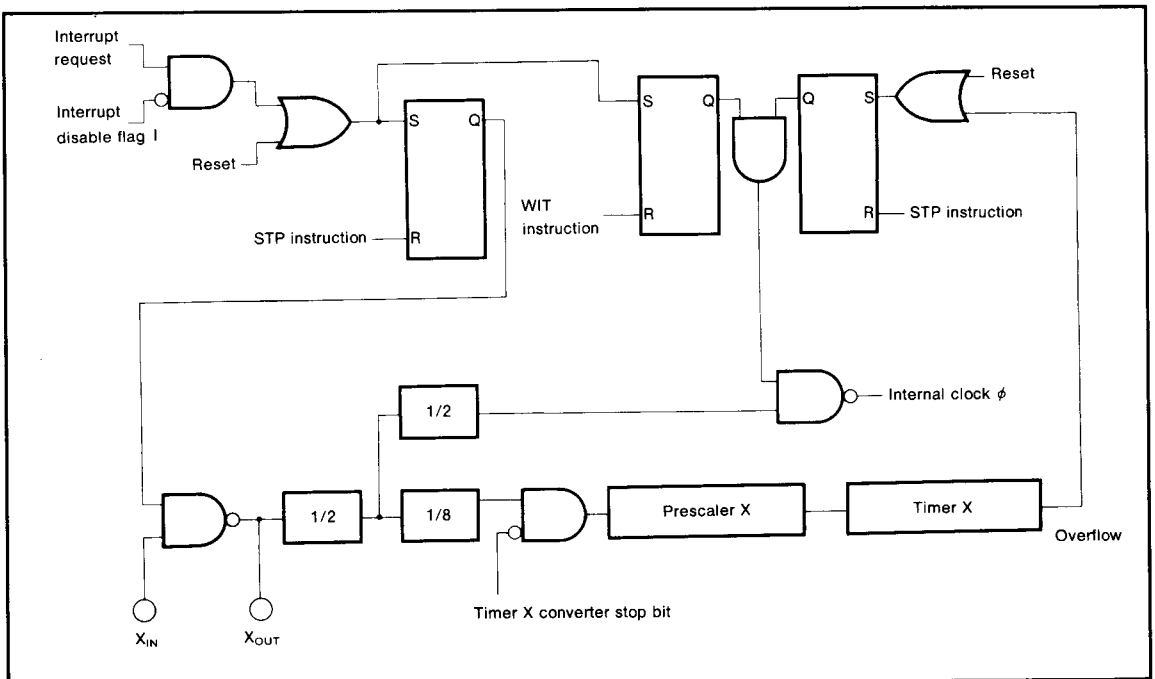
Interrupt request

Interrupt disable flag I

Reset

S

Q

STP instruction

R

S

Q

WIT instruction

R

Q

S

Reset

R

STP instruction

1/2

Internal clock $\phi$

1/2

1/8

Prescaler X

Timer X

Overflow

Timer X converter stop bit

$X_{IN}$

$X_{OUT}$